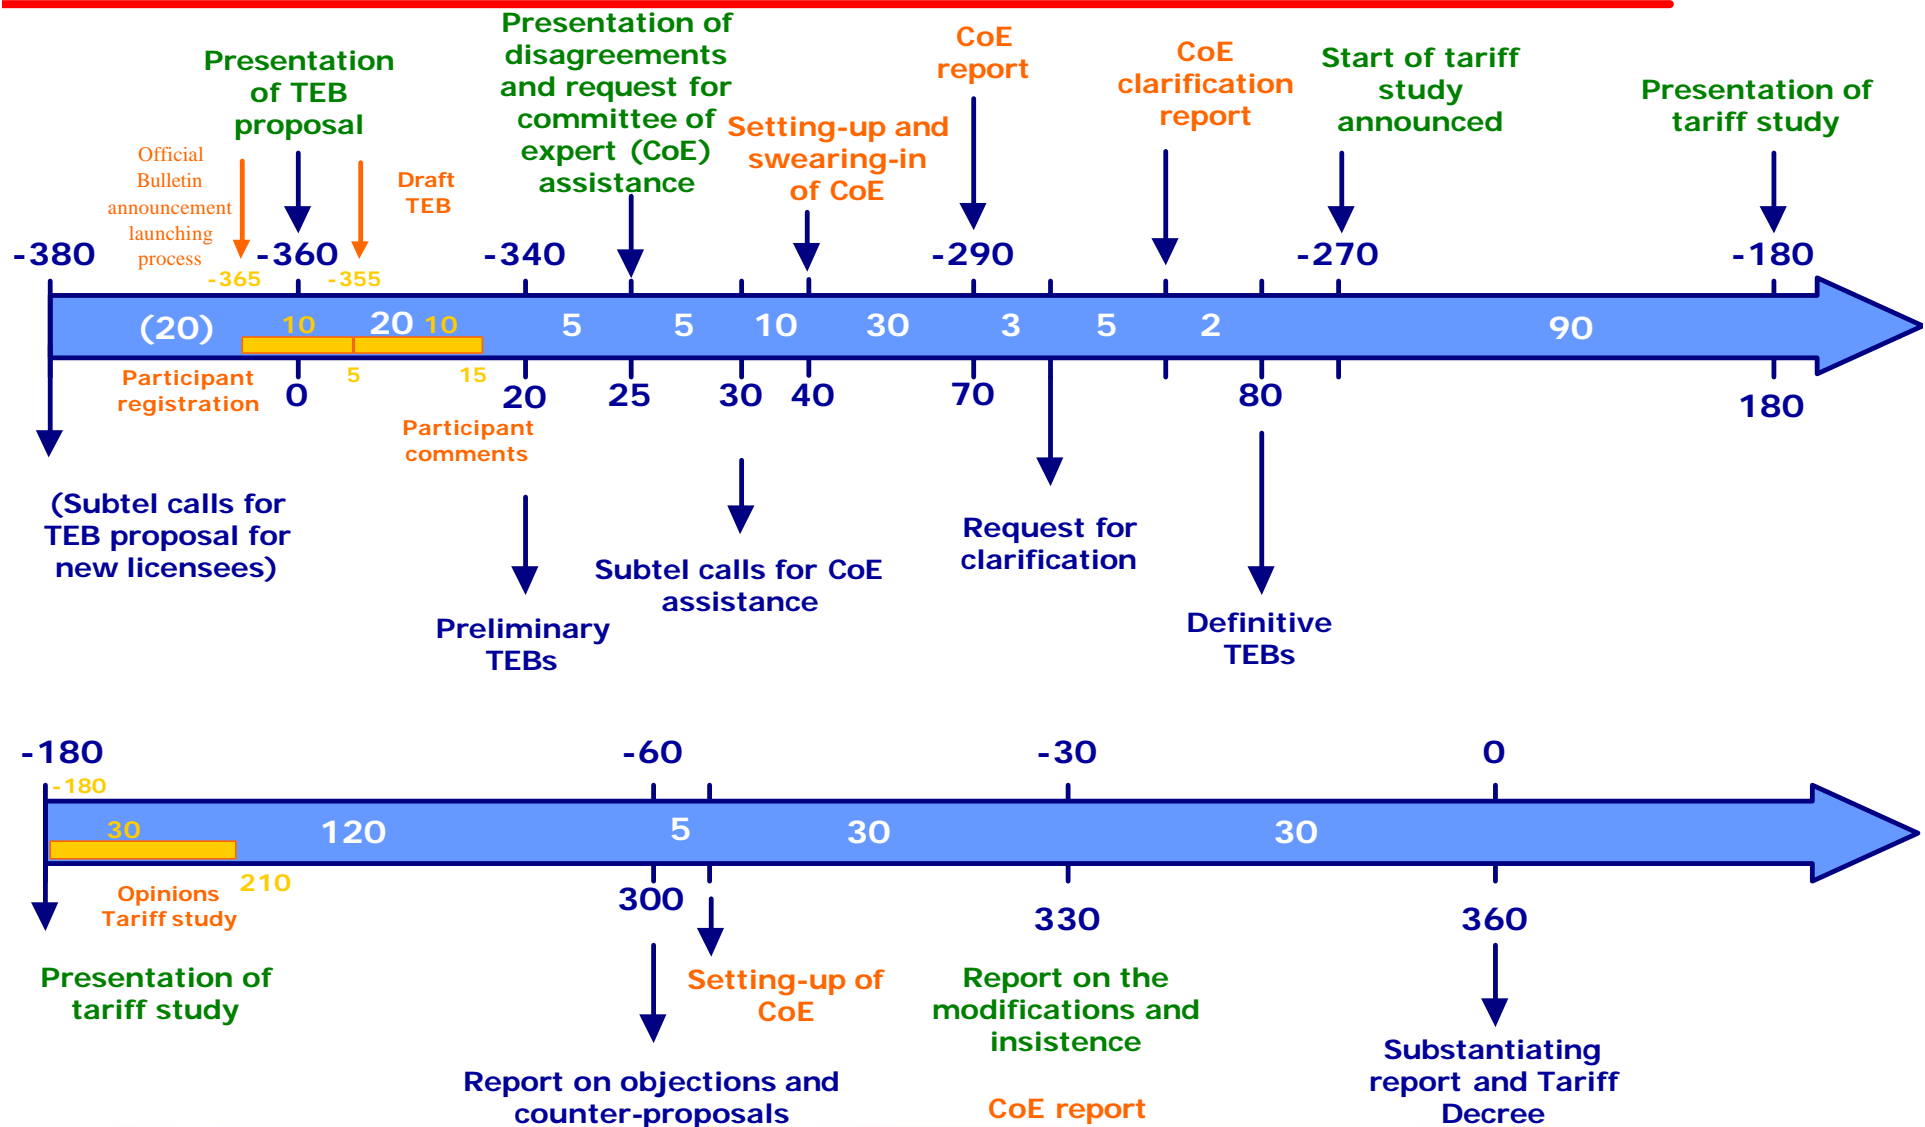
Presentation of TEB proposal

Official Bulletin announcement launching process

Draft TEB

Presentation of disagreements and request for committee of expert (CoE) assistance

Setting-up and swearing-in of CoE

CoE report

CoE clarification report

Start of tariff study announced

Presentation of tariff study

-380

-365

-360

-355

-340

-290

-270

-180

(20)

10

20

10

5

5

10

30

3

5

2

90

Participant registration

0

5

15

20

25

30

40

70

80

180

Participant comments

(Subtel calls for TEB proposal for new licensees)

Preliminary TEBs

Subtel calls for CoE assistance

Request for clarification

Definitive TEBs

-180

-60

-30

0

-180

30

120

5

30

30

Opinions Tariff study

210

300

330

360

Presentation of tariff study

Setting-up of CoE

Report on the modifications and insistence

Report on objections and counter-proposals

CoE report

Substantiating report and Tariff Decree